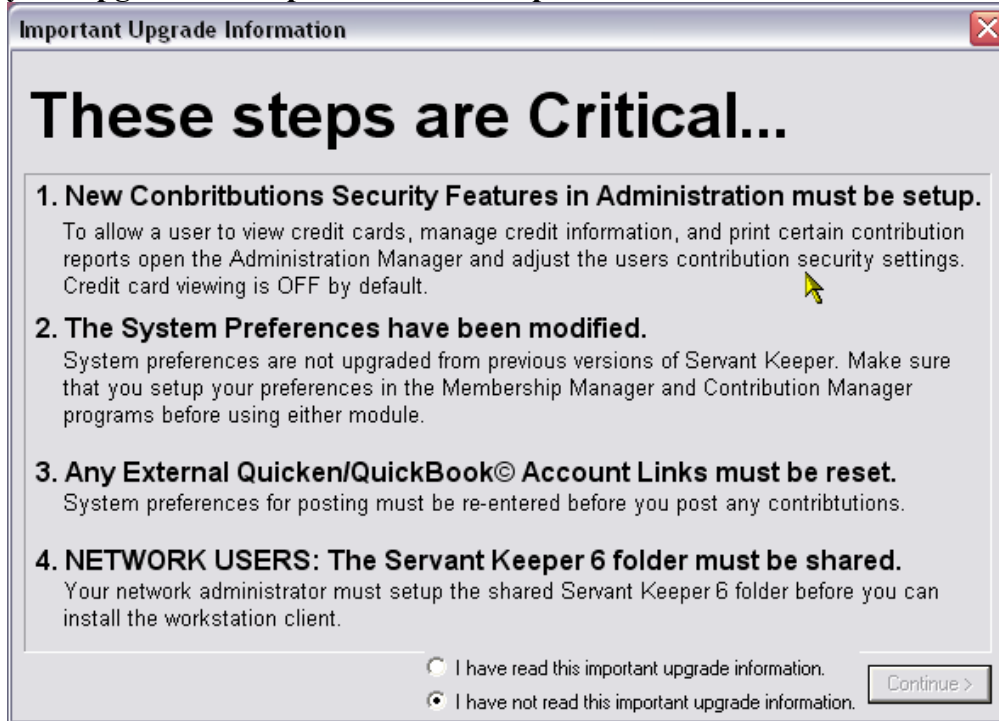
Important Upgrade Information

These steps are Critical...

1. New Conbritbutions Security Features in Administration must be setup.
To allow a user to view credit cards, manage credit information, and print certain contribution reports open the Administration Manager and adjust the users contribution security settings. Credit card viewing is OFF by default.

2. The System Preferences have been modified.
System preferences are not upgraded from previous versions of Servant Keeper. Make sure that you setup your preferences in the Membership Manager and Contribution Manager programs before using either module.

3. Any External Quicken/QuickBook© Account Links must be reset.
System preferences for posting must be re-entered before you post any contribtutions.

4. NETWORK USERS: The Servant Keeper 6 folder must be shared.
Your network administrator must setup the shared Servant Keeper 6 folder before you can install the workstation client.

I have read this important upgrade information.
I have not read this important upgrade information.
Continue >